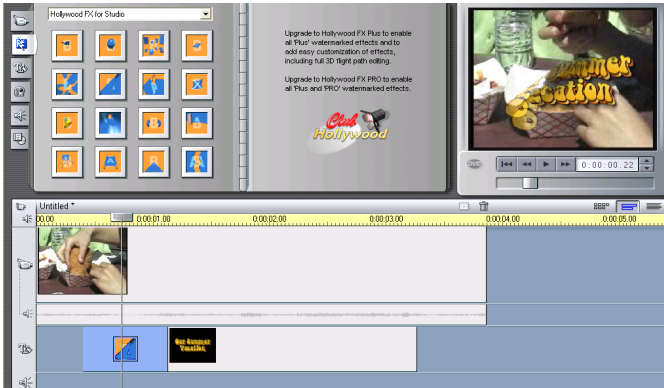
Hollywood FX for Studio

Upgrade to Hollywood FX Plus to enable all 'Plus' watermarked effects and to add easy customization of effects, including full 3D flight path editing.

Upgrade to Hollywood FX PRO to enable all 'Plus' and 'PRO' watermarked effects.

Club Hollywood

ummer
cation

0:00:00.22

Untitled

00.00
0:00:01.00
0:00:02.00
0:00:03.00
0:00:04.00
0:00:05.00

Our Summer Vacation